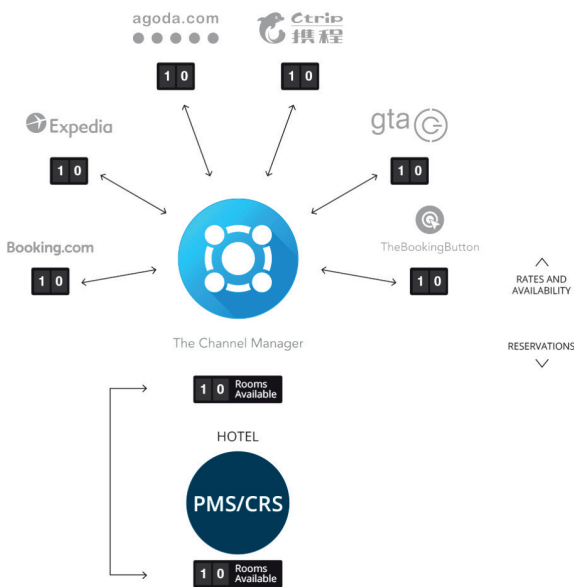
agoda.com

Ctrip 携程

10

10

Expedia

gta

10

10

TheBookingButton

Booking.com

10

10

RATES AND AVAILABILITY

The Channel Manager

RESERVATIONS

10 Rooms Available

HOTEL

PMS/CRS

10 Rooms Available